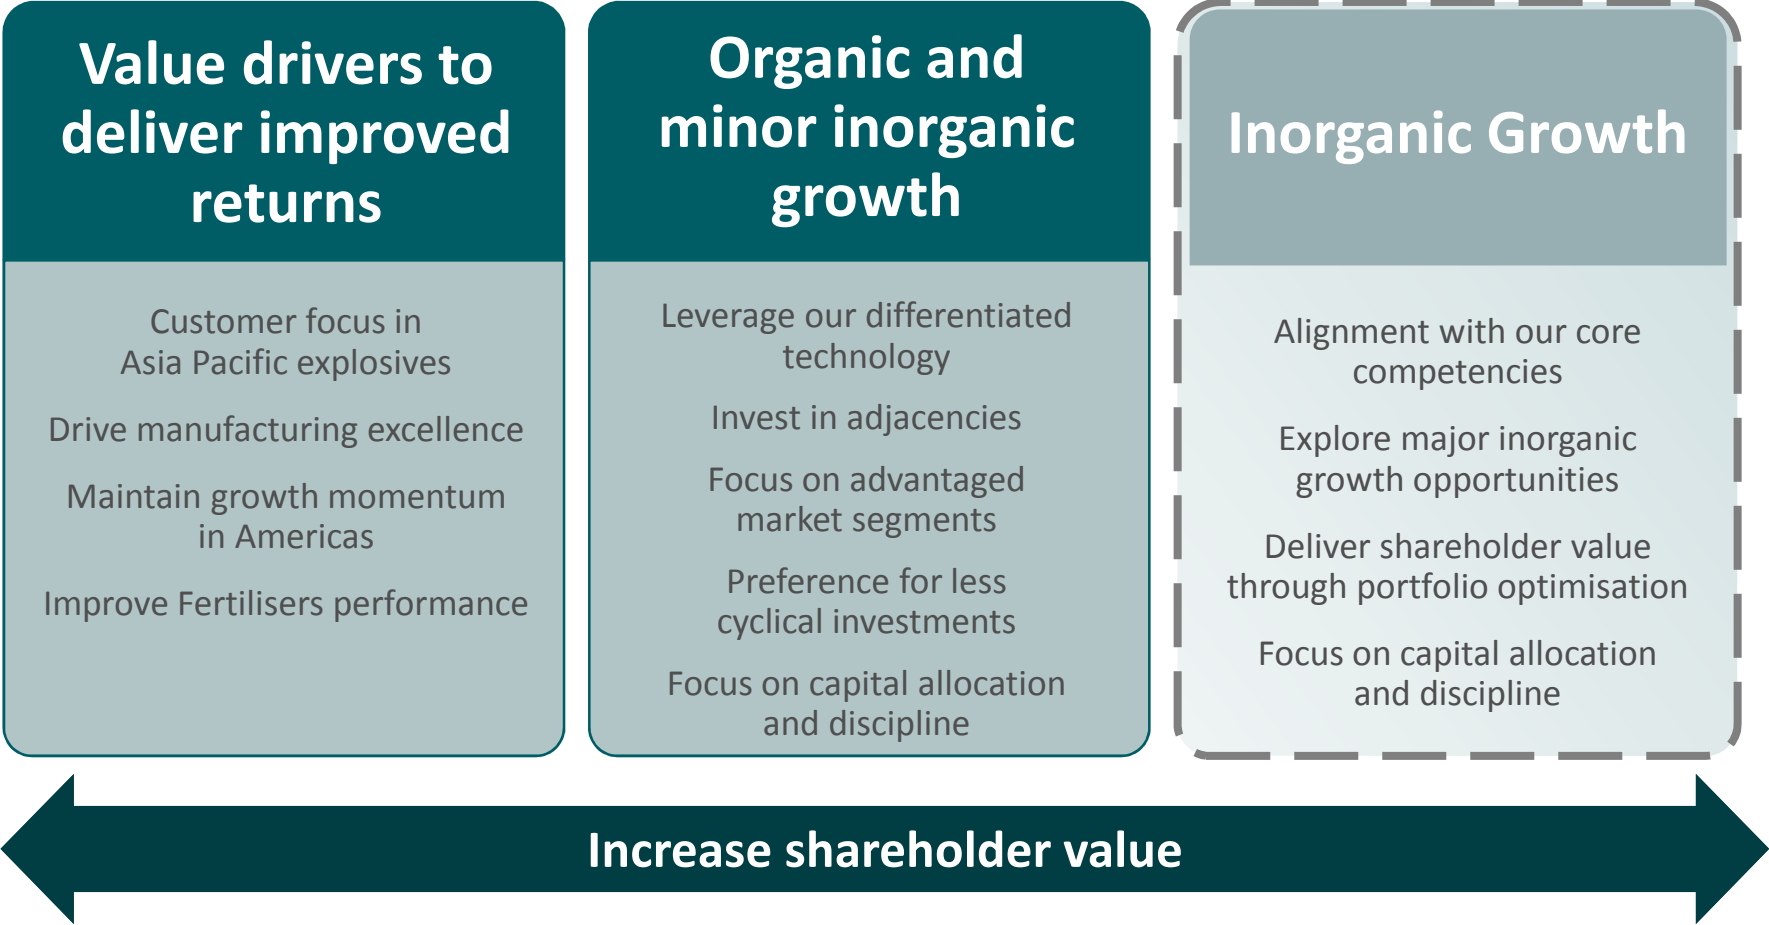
Value drivers to deliver improved returns

Customer focus in Asia Pacific explosives

Drive manufacturing excellence

Maintain growth momentum in Americas

Improve Fertilisers performance

Organic and minor inorganic growth

Leverage our differentiated technology

Invest in adjacencies

Focus on advantaged market segments

Preference for less cyclical investments

Focus on capital allocation and discipline

Inorganic Growth

Alignment with our core competencies

Explore major inorganic growth opportunities

Deliver shareholder value through portfolio optimisation

Focus on capital allocation and discipline

Increase shareholder value